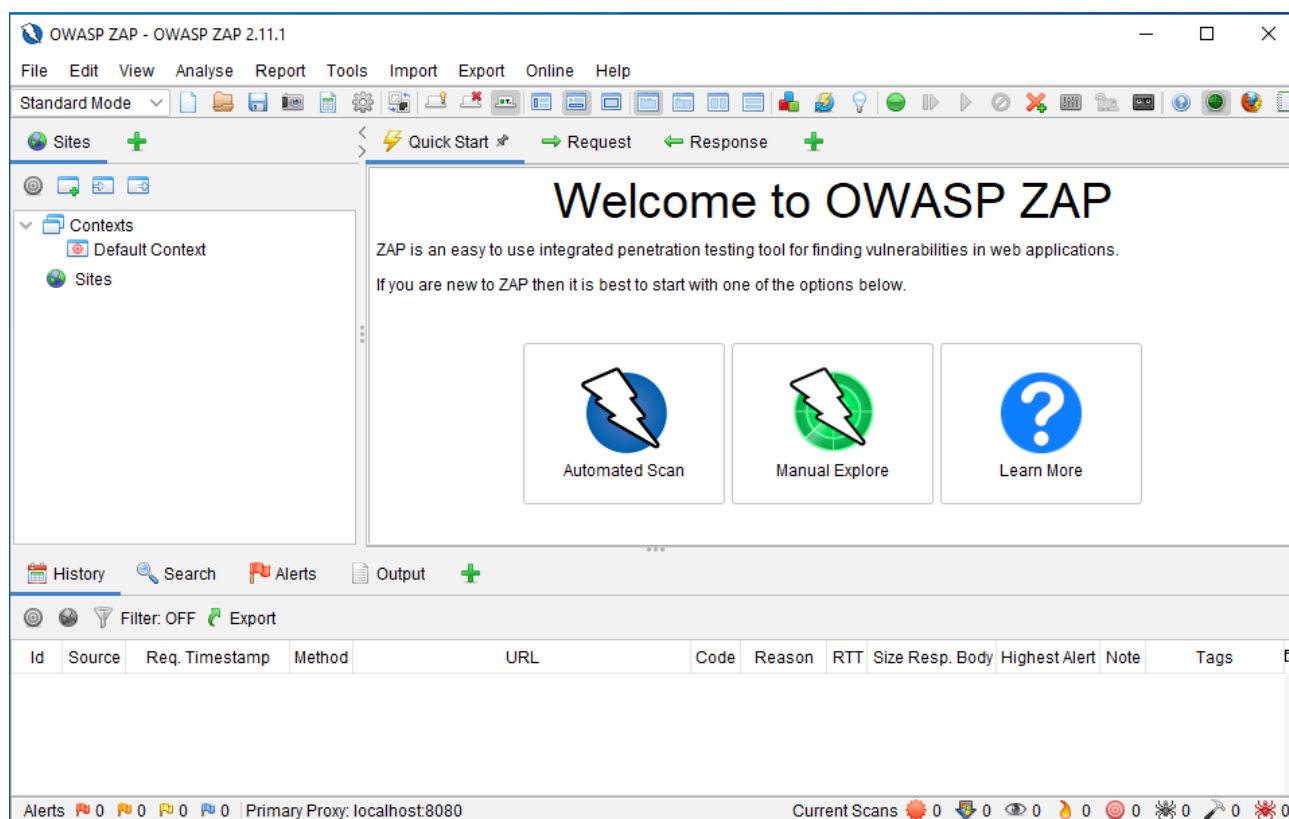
OWASP ZAP - OWASP ZAP 2.11.1

File Edit View Analyse Report Tools Import Export Online Help

Standard Mode

Sites

Quick Start Request Response

Contexts
Default Context
Sites

Welcome to OWASP ZAP

ZAP is an easy to use integrated penetration testing tool for finding vulnerabilities in web applications.

If you are new to ZAP then it is best to start with one of the options below.

Automated Scan

Manual Explore

Learn More

History Search Alerts Output

Filter: OFF Export

| Id | Source | Req. Timestamp | Method | URL | Code | Reason | RTT | Size Resp. Body | Highest Alert | Note | Tags |
|---|---|---|---|---|---|---|---|---|---|---|---|

Alerts 0 0 0 0 Primary Proxy: localhost:8080

Current Scans 0 0 0 0 0 0 0 0